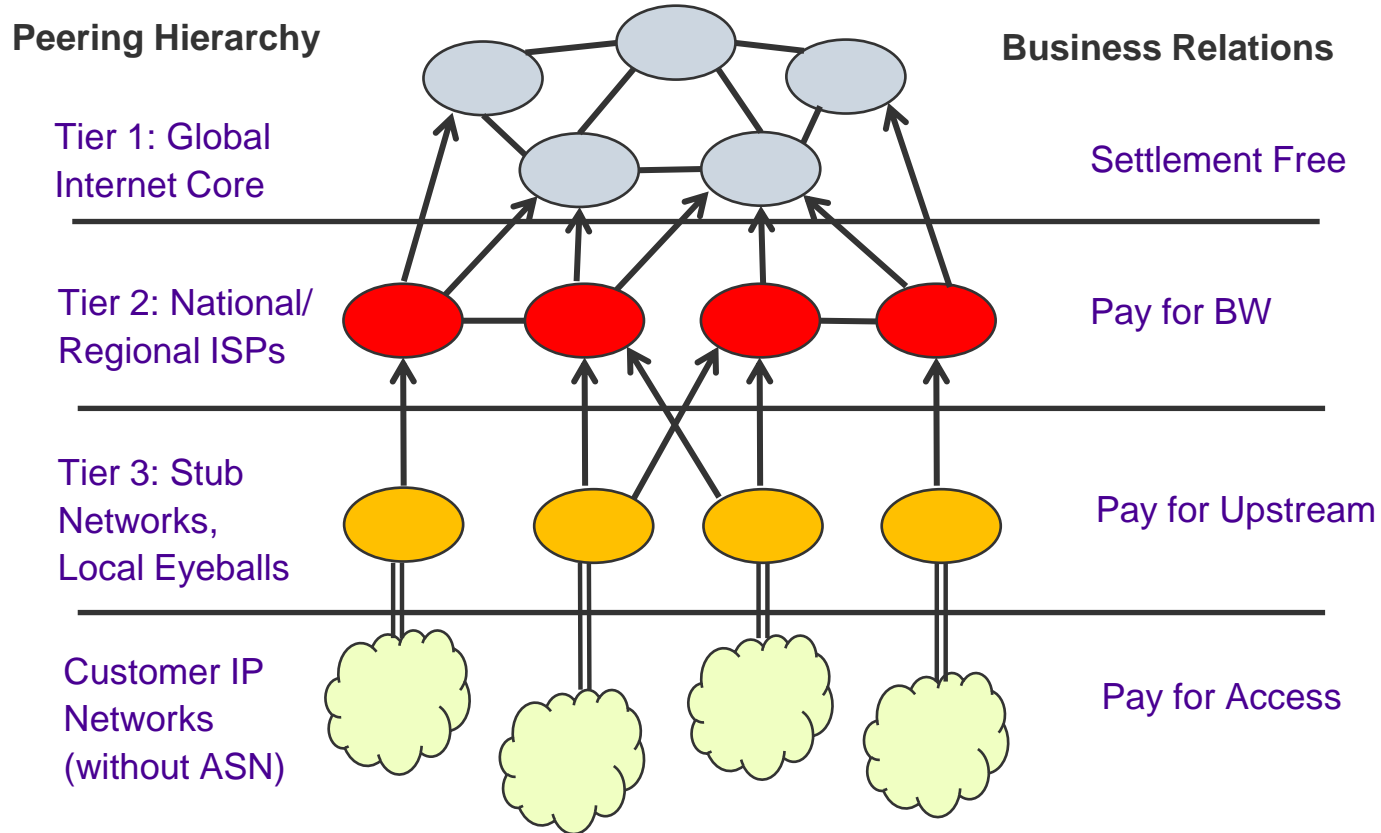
Peering Hierarchy

Business Relations

Tier 1: Global Internet Core

Settlement Free

Tier 2: National/ Regional ISPs

Pay for BW

Tier 3: Stub Networks, Local Eyeballs

Pay for Upstream

Customer IP Networks (without ASN)

Pay for Access